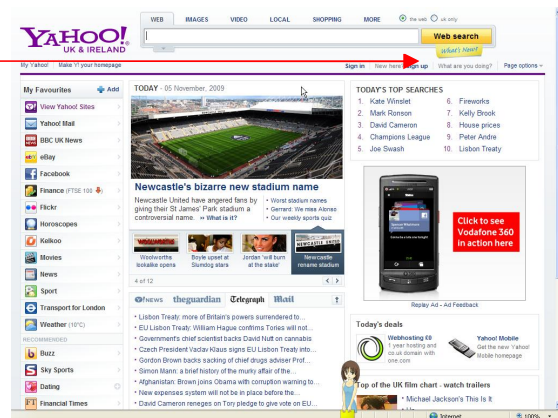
WEB IMAGES VIDEO LOCAL SHOPPING MORE the web UK only

YAHOO! UK & IRELAND

Web search

What's New?

My Yahoo! Make Y! your homepage

Sign In New here? Sign Up What are you doing? Page options

My Favourites Add

View Yahoo! Sites

Yahoo! Mail

BBC UK News

eBay

Facebook

Finance (FTSE 100)

Flickr

Horoscopes

Kelkoo

Movies

News

Sport

Transport for London

Weather (10°C)

RECOMMENDED

Buzz

Sky Sports

Dating

Financial Times

TODAY - 05 November, 2009

Newcastle's bizarre new stadium name

Newcastle United have angered fans by giving their St James' Park stadium a controversial name. » What is it?

• Worst stadium names
• Gerrard: We miss Alonso
• Our weekly sports quiz

Woolworths lookalike opens

Boyle upset at Slumdog stars

Jordan 'will burn at the stake'

Newcastle rename stadium

4 of 12

NEWS theguardian Telegraph Mail

• Lisbon Treaty: more of Britain's powers surrendered to...
• EU Lisbon Treaty: William Hague confirms Tories will not...
• Government's chief scientist backs David Nutt on cannabis
• Czech President Vaclav Klaus signs EU Lisbon Treaty into...
• Gordon Brown backs sacking of chief drugs adviser Prof...
• Simon Mann: a brief history of the murky affair of the...
• Afghanistan: Brown joins Obama with corruption warning to...
• New expenses system will not be in place before the...
• David Cameron reneges on Tory pledge to give vote on EU...

TODAY'S TOP SEARCHES

1. Kate Winslet
2. Mark Ronson
3. David Cameron
4. Champions League
5. Joe Swash
6. Fireworks
7. Kelly Brook
8. House prices
9. Peter Andre
10. Lisbon Treaty

Click to see Vodafone 360 in action here

Replay Ad - Ad Feedback

Today's deals

Webhosting £0
1 year hosting and co.uk domain with one.com

Yahoo! Mobile
Get the new Yahoo! Mobile homepage

Top of the UK film chart - watch trailers

• Michael Jackson's This Is It

Internet

100%